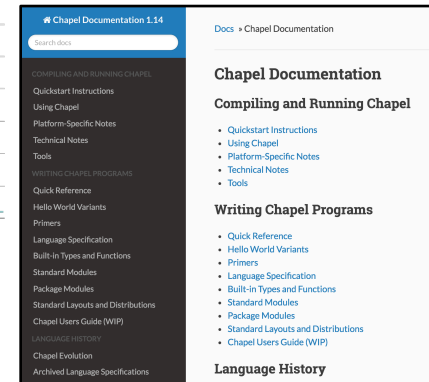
Chapel Documentation 1.14

Search docs

COMPILING AND RUNNING CHAPEL

Quickstart Instructions

Using Chapel

Platform-Specific Notes

Technical Notes

Tools

WRITING CHAPEL PROGRAMS

Quick Reference

Hello World Variants

Primers

Language Specification

Built-in Types and Functions

Standard Modules

Package Modules

Standard Layouts and Distributions

Chapel Users Guide (WIP)

LANGUAGE HISTORY

Chapel Evolution

Archived Language Specifications

Docs » Chapel Documentation

# Chapel Documentation

## Compiling and Running Chapel

- Quickstart Instructions
- Using Chapel
- Platform-Specific Notes
- Technical Notes
- Tools

## Writing Chapel Programs

- Quick Reference
- Hello World Variants
- Primers
- Language Specification
- Built-in Types and Functions
- Standard Modules
- Package Modules
- Standard Layouts and Distributions
- Chapel Users Guide (WIP)

## Language History